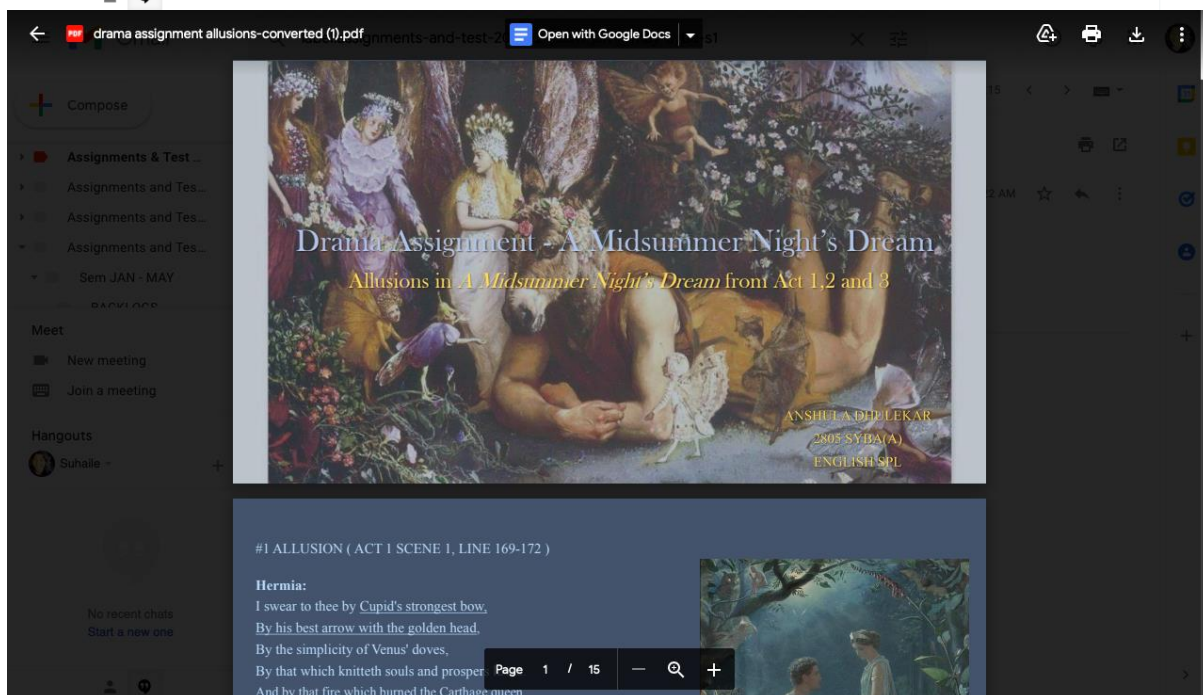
drama assignment allusions-converted (1).pdf

Open with Google Docs

Compose

Assignments & Test...

Assignments and Tes...

Assignments and Tes...

Assignments and Tes...

Sem JAN - MAY

Meet

New meeting

Join a meeting

Hangouts

Suhaile

No recent chats

Start a new one

Drama Assignment - A Midsummer Night's Dream

Allusions in A Midsummer Night's Dream from Act 1,2 and 3

ANSHULA DHULEKAR
2805 SYBA(A)
ENGLISH SPL

#1 ALLUSION ( ACT 1 SCENE 1, LINE 169-172 )

Hermia:
I swear to thee by Cupid's strongest bow,
By his best arrow with the golden head,
By the simplicity of Venus' doves,
By that which knitteth souls and prosper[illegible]
And by that fire which burned the Carthage queen

Page 1 / 15